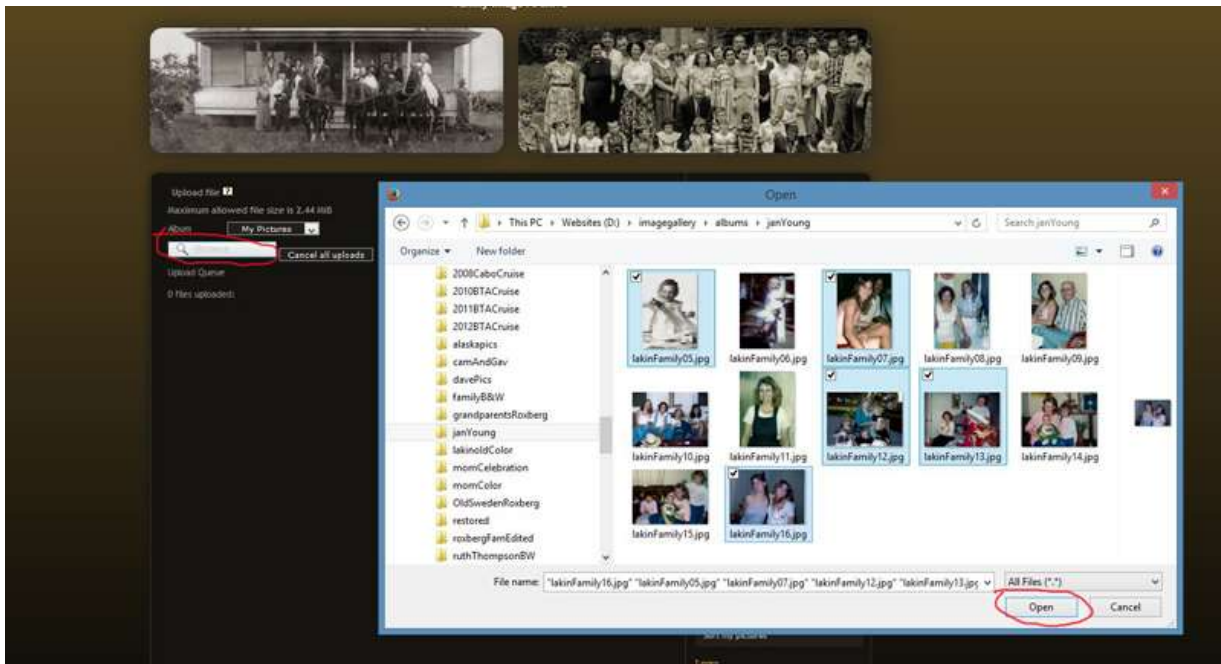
Upload file

Maximum allowed file size is 2.44 MiB

Album My Pictures

Browse

Cancel all uploads

Upload Queue

0 files uploaded.

Open

This PC › Websites (D:) › imagegallery › albums › janYoung

Search janYoung

Organize ▾ New folder

2008CaboCruise
2010BTACruise
2011BTACruise
2012BTACruise
alaskapics
camAndGav
davePics
familyB&W
grandparentsRoxberg
janYoung
lakinoldColor
momCelebration
momColor
OldSwedenRoxberg
restored
roxbergFamEdited
ruthThompsonBW

lakinFamily05.jpg
lakinFamily06.jpg
lakinFamily07.jpg
lakinFamily08.jpg
lakinFamily09.jpg
lakinFamily10.jpg
lakinFamily11.jpg
lakinFamily12.jpg
lakinFamily13.jpg
lakinFamily14.jpg
lakinFamily15.jpg
lakinFamily16.jpg

File name: "lakinFamily16.jpg" "lakinFamily05.jpg" "lakinFamily07.jpg" "lakinFamily12.jpg" "lakinFamily13.jpg"

All Files (*.*)

Open

Cancel

Sort my pictures